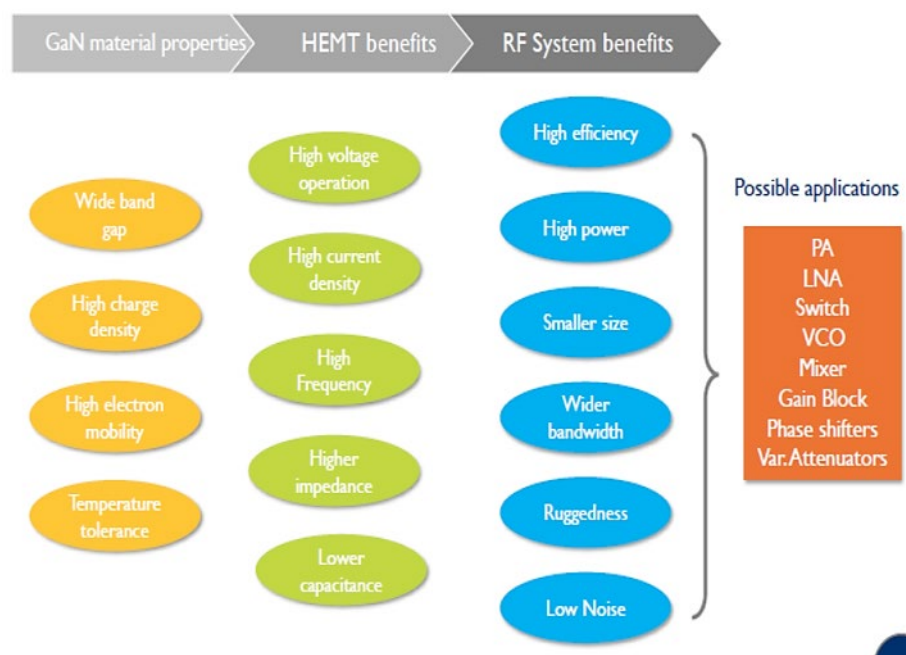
GaN material properties

HEMT benefits

RF System benefits

Wide band gap

High charge density

High electron mobility

Temperature tolerance

High voltage operation

High current density

High Frequency

Higher impedance

Lower capacitance

High efficiency

High power

Smaller size

Wider bandwidth

Ruggedness

Low Noise

Possible applications

PA
LNA
Switch
VCO
Mixer
Gain Block
Phase shifters
Var.Attenuators